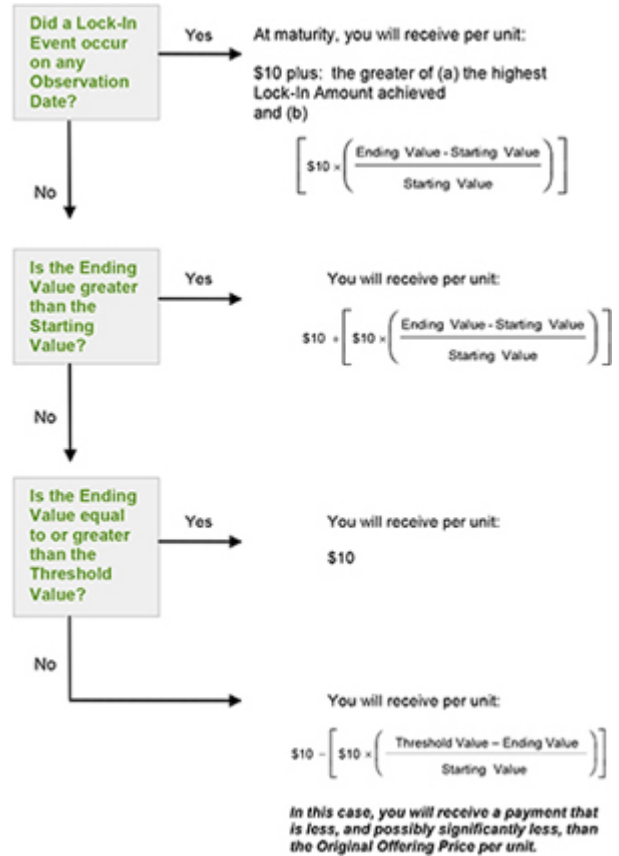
Did a Lock-In Event occur on any Observation Date?

Yes

At maturity, you will receive per unit:

$10 plus: the greater of (a) the highest Lock-In Amount achieved and (b)

$\left[\$10 \times \left(\frac{\text{Ending Value - Starting Value}}{\text{Starting Value}}\right)\right]$

No

Is the Ending Value greater than the Starting Value?

Yes

You will receive per unit:

$\$10 + \left[\$10 \times \left(\frac{\text{Ending Value - Starting Value}}{\text{Starting Value}}\right)\right]$

No

Is the Ending Value equal to or greater than the Threshold Value?

Yes

You will receive per unit:

$10

No

You will receive per unit:

$\$10 - \left[\$10 \times \left(\frac{\text{Threshold Value – Ending Value}}{\text{Starting Value}}\right)\right]$

In this case, you will receive a payment that is less, and possibly significantly less, than the Original Offering Price per unit.